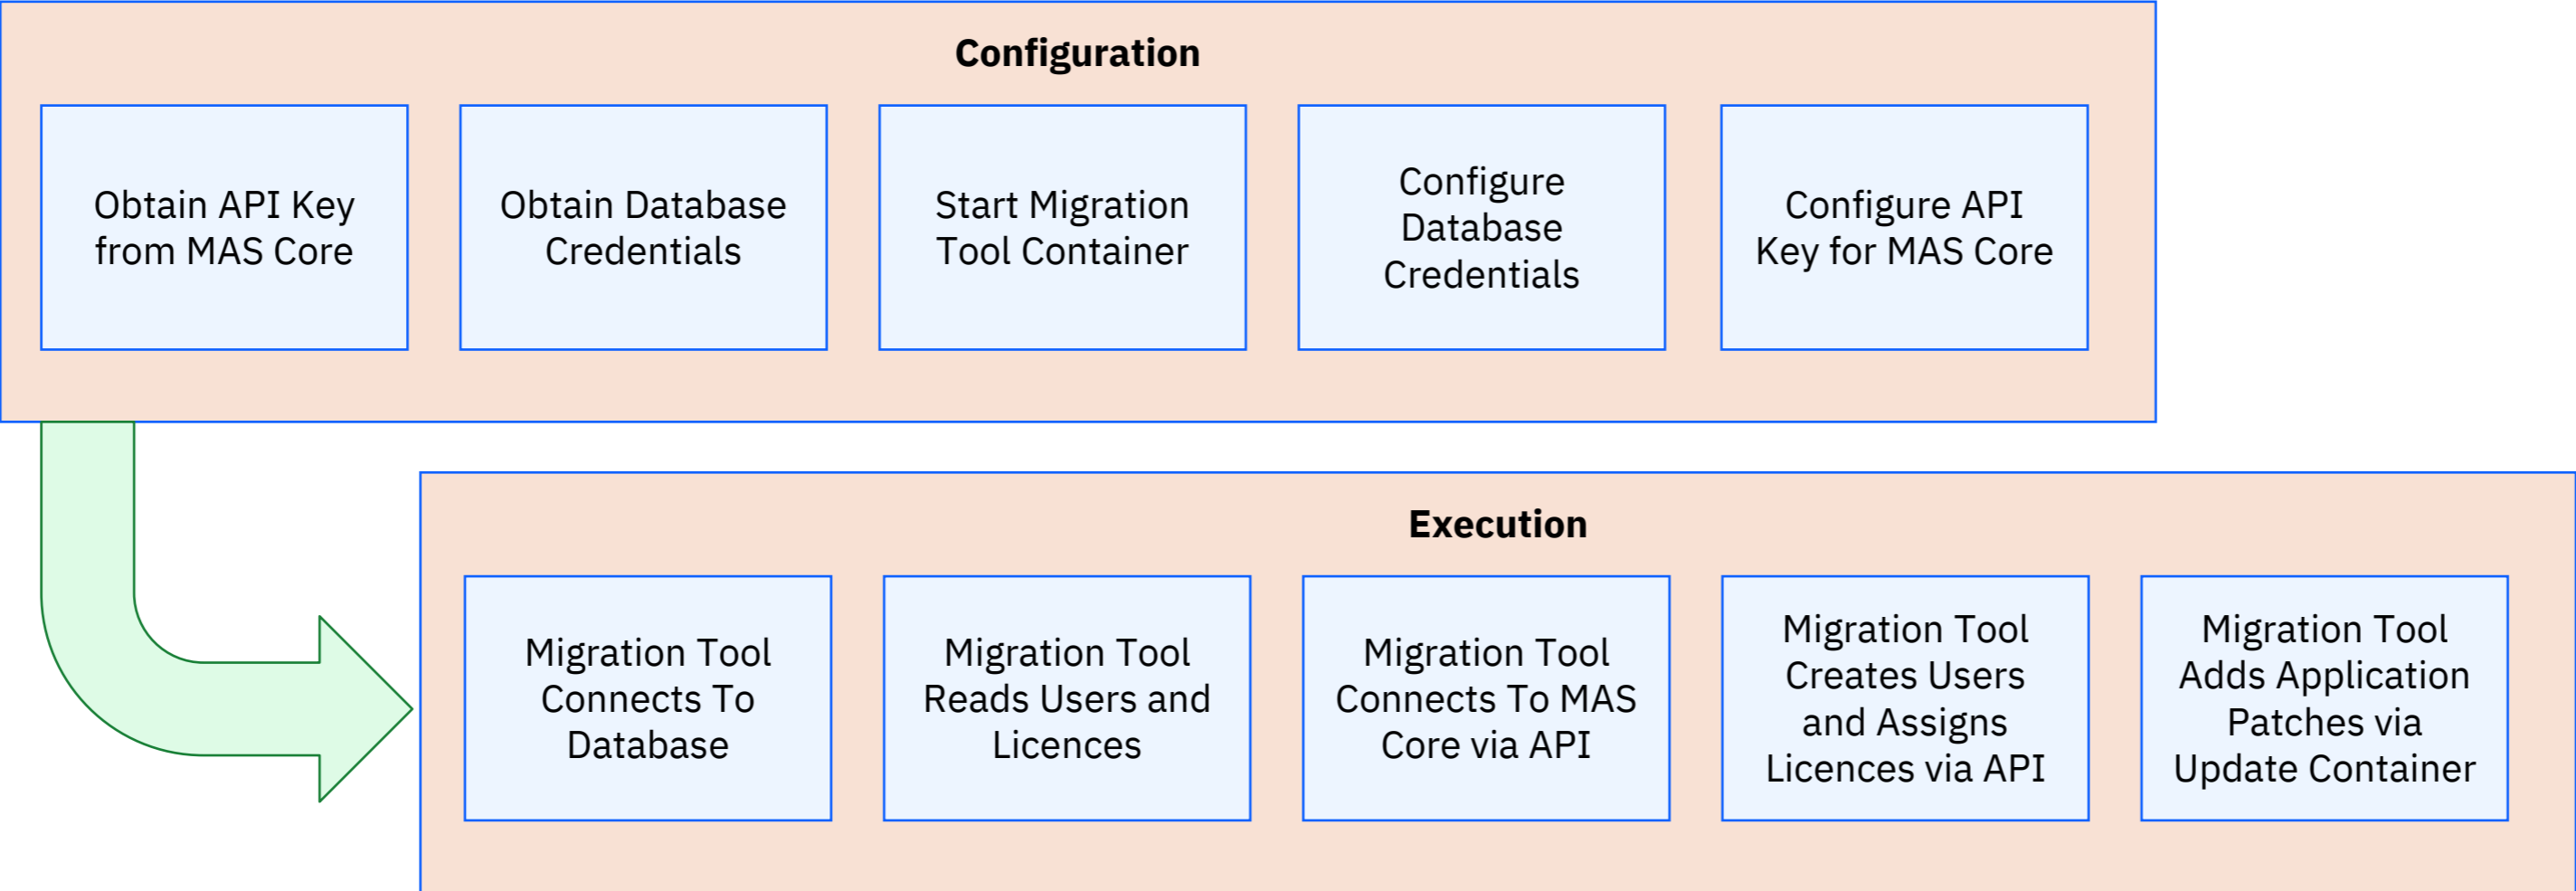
Configuration

Obtain API Key from MAS Core

Obtain Database Credentials

Start Migration Tool Container

Configure Database Credentials

Configure API Key for MAS Core

Execution

Migration Tool Connects To Database

Migration Tool Reads Users and Licences

Migration Tool Connects To MAS Core via API

Migration Tool Creates Users and Assigns Licences via API

Migration Tool Adds Application Patches via Update Container